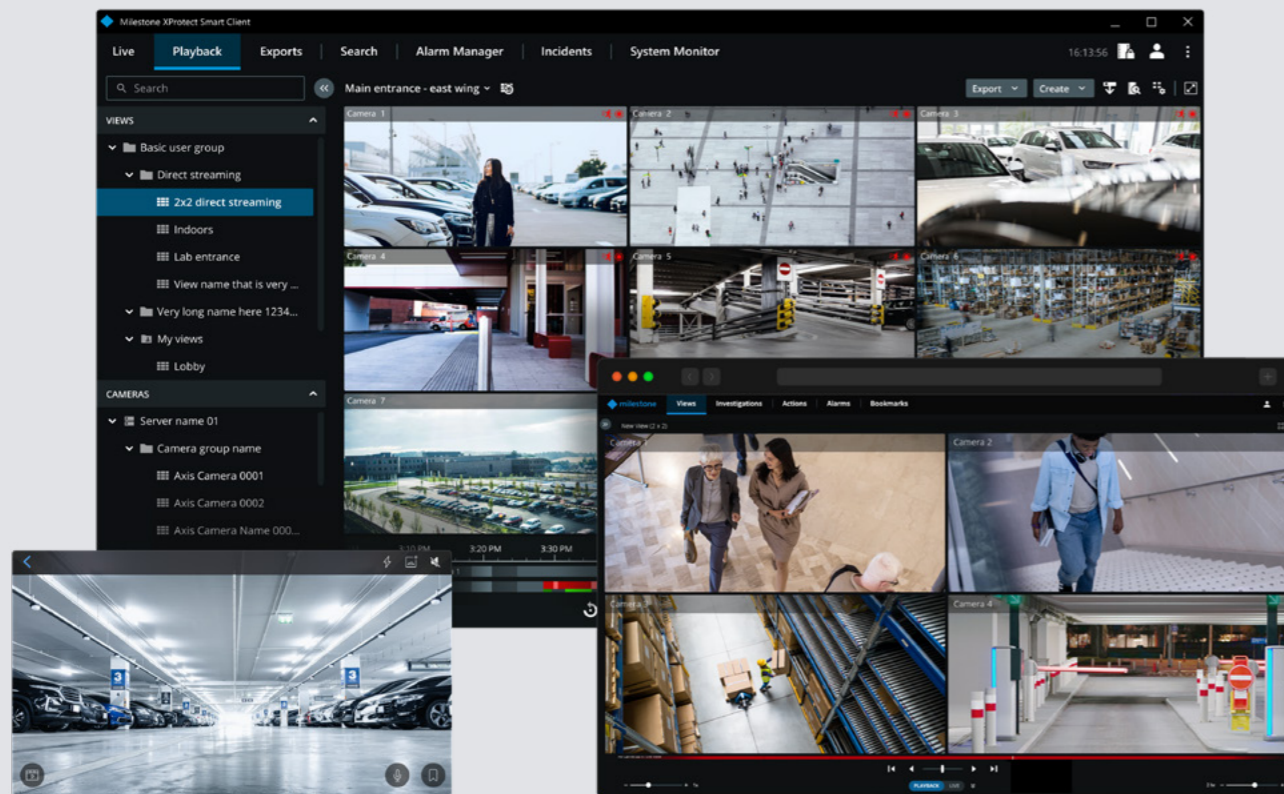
Milestone XProtect Smart Client

Live Playback Exports Search Alarm Manager Incidents System Monitor 16:13:56

Search

Main entrance - east wing

Export Create

VIEWS

Basic user group
Direct streaming
2x2 direct streaming
Indoors
Lab entrance
View name that is very ...
Very long name here 1234...
My views
Lobby

CAMERAS

Server name 01
Camera group name
Axis Camera 0001
Axis Camera 0002
Axis Camera Name 000...

Camera 1
Camera 2
Camera 3
Camera 4
Camera 5
Camera 6
Camera 7

3:10 PM 3:20 PM 3:30 PM

milestone Views Investigations Actions Alarms Bookmarks

New View (2 x 2)

Camera 1
Camera 2
Camera 3
Camera 4

PLAYBACK LIVE